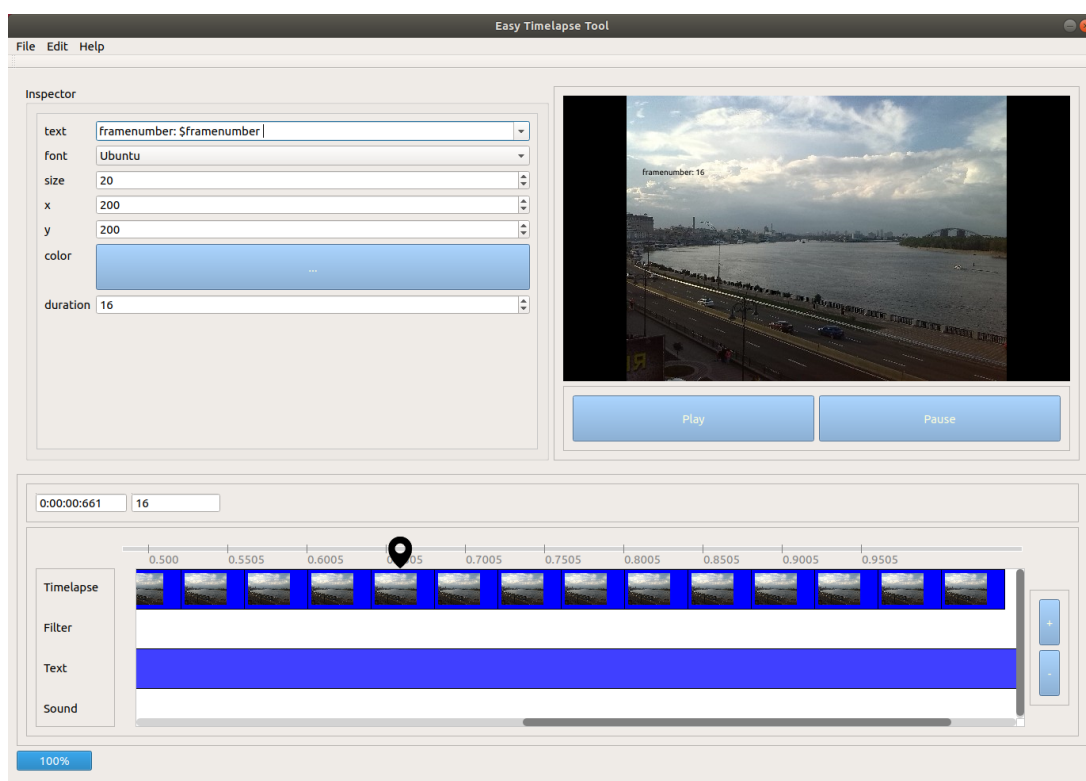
Easy Timelapse Tool

File Edit Help

Inspector

text framenumber: $framenumber

font Ubuntu

size 20

x 200

y 200

color ...

duration 16

framenumber: 16

Play

Pause

0:00:00:661 16

0.500 0.5505 0.6005 0.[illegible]05 0.7005 0.7505 0.8005 0.8505 0.9005 0.9505

Timelapse

Filter

Text

Sound

+

-

100%